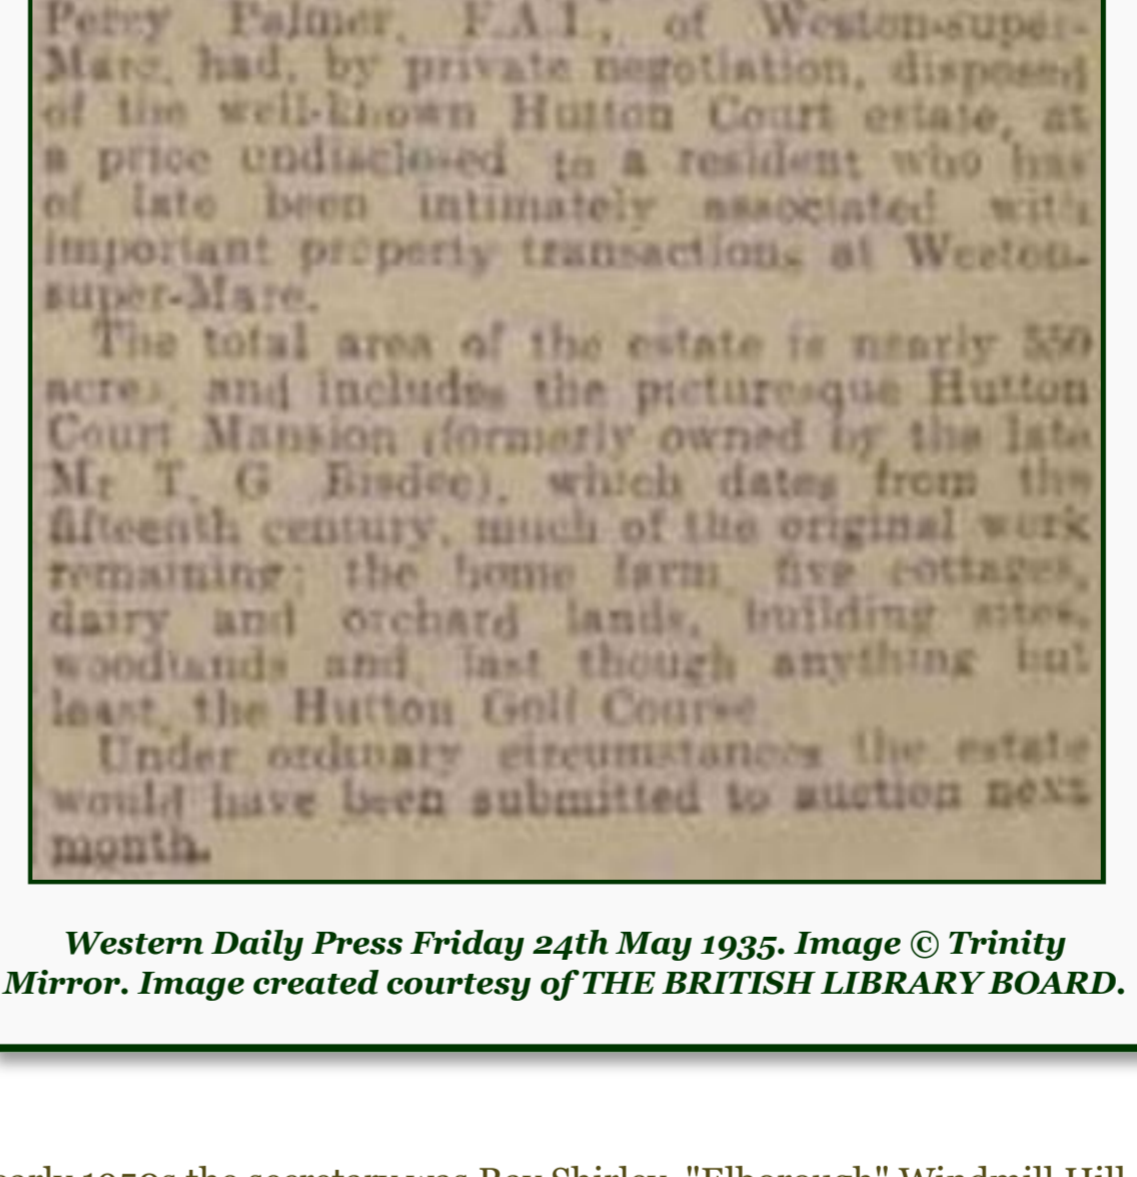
Percy Palmer, F.A.I., of Weston-super-Mare, had, by private negotiation, disposed of the well-known Hutton Court estate, at a price undisclosed to a resident who has of late been intimately associated with important property transactions at Weston-super-Mare.

The total area of the estate is nearly 350 acres, and includes the picturesque Hutton Court Mansion (formerly owned by the late Mr T. G. Bisdee), which dates from the fifteenth century, much of the original work remaining; the home farm, five cottages, dairy and orchard lands, building sites, woodlands and, last though anything but least, the Hutton Golf Course.

Under ordinary circumstances the estate would have been submitted to auction next month.

Western Daily Press Friday 24th May 1935. Image © Trinity Mirror. Image created courtesy of THE BRITISH LIBRARY BOARD.

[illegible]